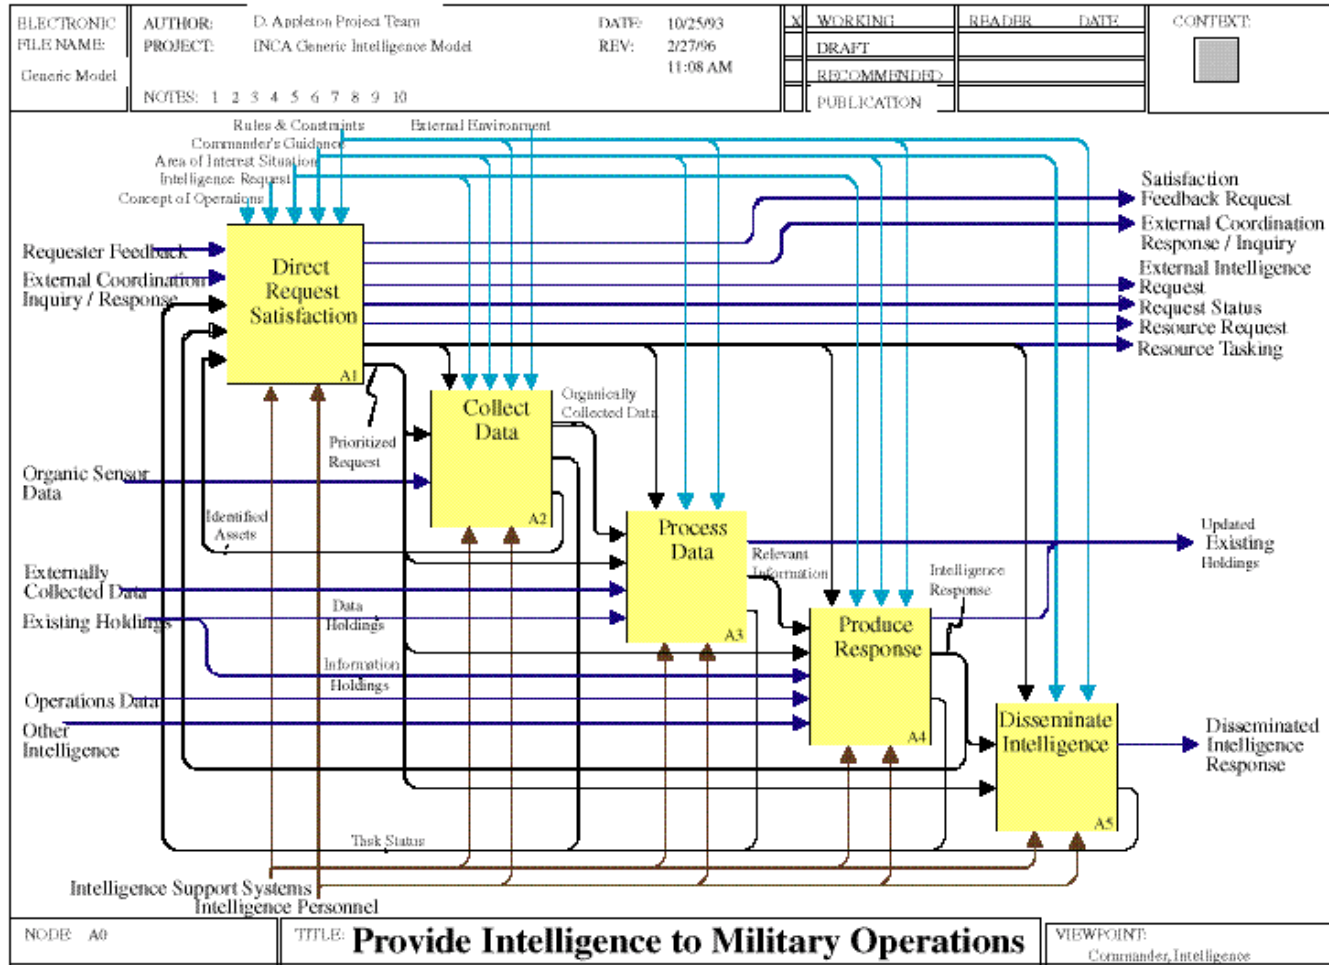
ELECTRONIC FILE NAME:

Generic Model

AUTHOR: D. Appleton Project Team
PROJECT: INCA Generic Intelligence Model

DATE: 10/25/93
REV: 2/27/96
11:08 AM

NOTES: 1 2 3 4 5 6 7 8 9 10

X WORKING
DRAFT
RECOMMENDED
PUBLICATION

READER DATE

CONTEXT:

Rules & Constraints
External Environment
Commander's Guidance
Area of Interest Situation
Intelligence Request
Concept of Operations

Requester Feedback
External Coordination Inquiry / Response

Direct Request Satisfaction
A1

Satisfaction Feedback Request
External Coordination Response / Inquiry
External Intelligence Request
Request Status
Resource Request
Resource Tasking

Collect Data
A2

Organically Collected Data

Prioritized Request

Organic Sensor Data

Identified Assets

Process Data
A3

Relevant Information

Updated Existing Holdings

Externally Collected Data

Existing Holdings

Data Holdings

Information Holdings

Intelligence Response

Produce Response
A4

Operations Data

Other Intelligence

Disseminate Intelligence
A5

Disseminated Intelligence Response

Task Status

Intelligence Support Systems
Intelligence Personnel

NODE: A0

TITLE: Provide Intelligence to Military Operations

VIEWPOINT: Commander, Intelligence